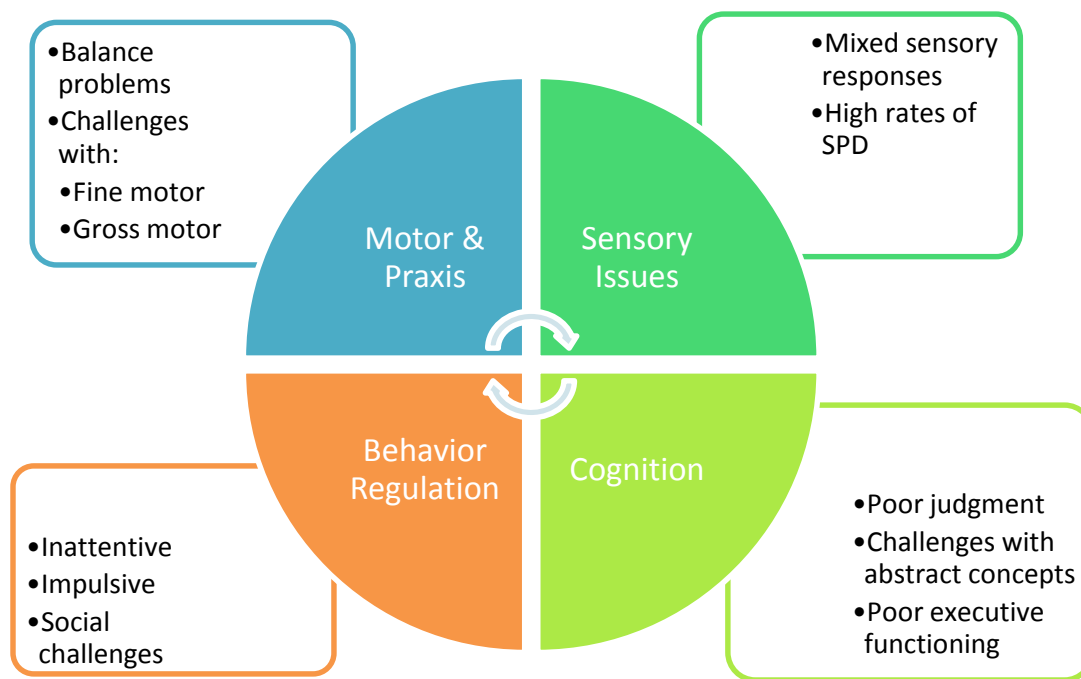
•Balance problems
•Challenges with:
•Fine motor
•Gross motor

•Mixed sensory responses
•High rates of SPD

Motor & Praxis

Sensory Issues

Behavior Regulation

Cognition

•Inattentive
•Impulsive
•Social challenges

•Poor judgment
•Challenges with abstract concepts
•Poor executive functioning